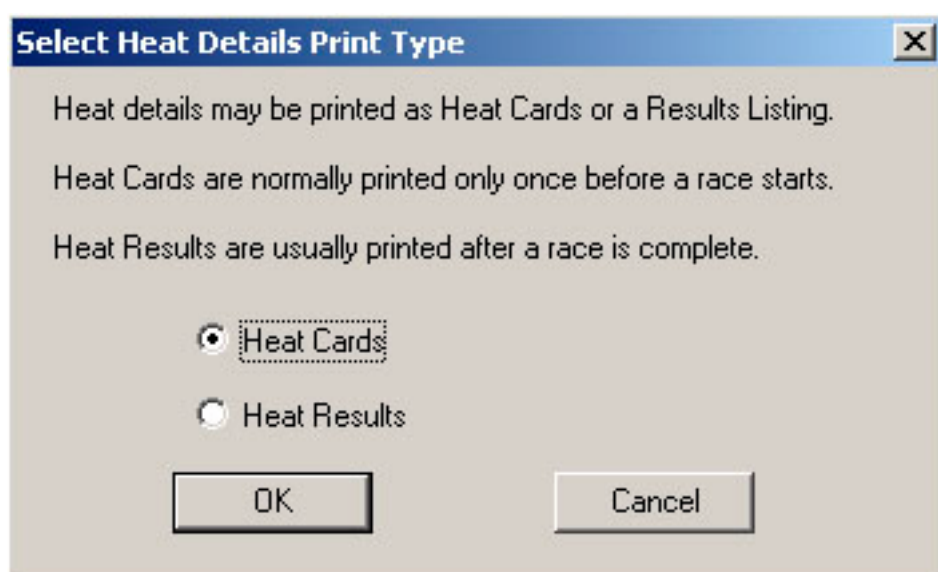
Select Heat Details Print Type

Heat details may be printed as Heat Cards or a Results Listing.

Heat Cards are normally printed only once before a race starts.

Heat Results are usually printed after a race is complete.

Heat Cards

Heat Results

OK

Cancel